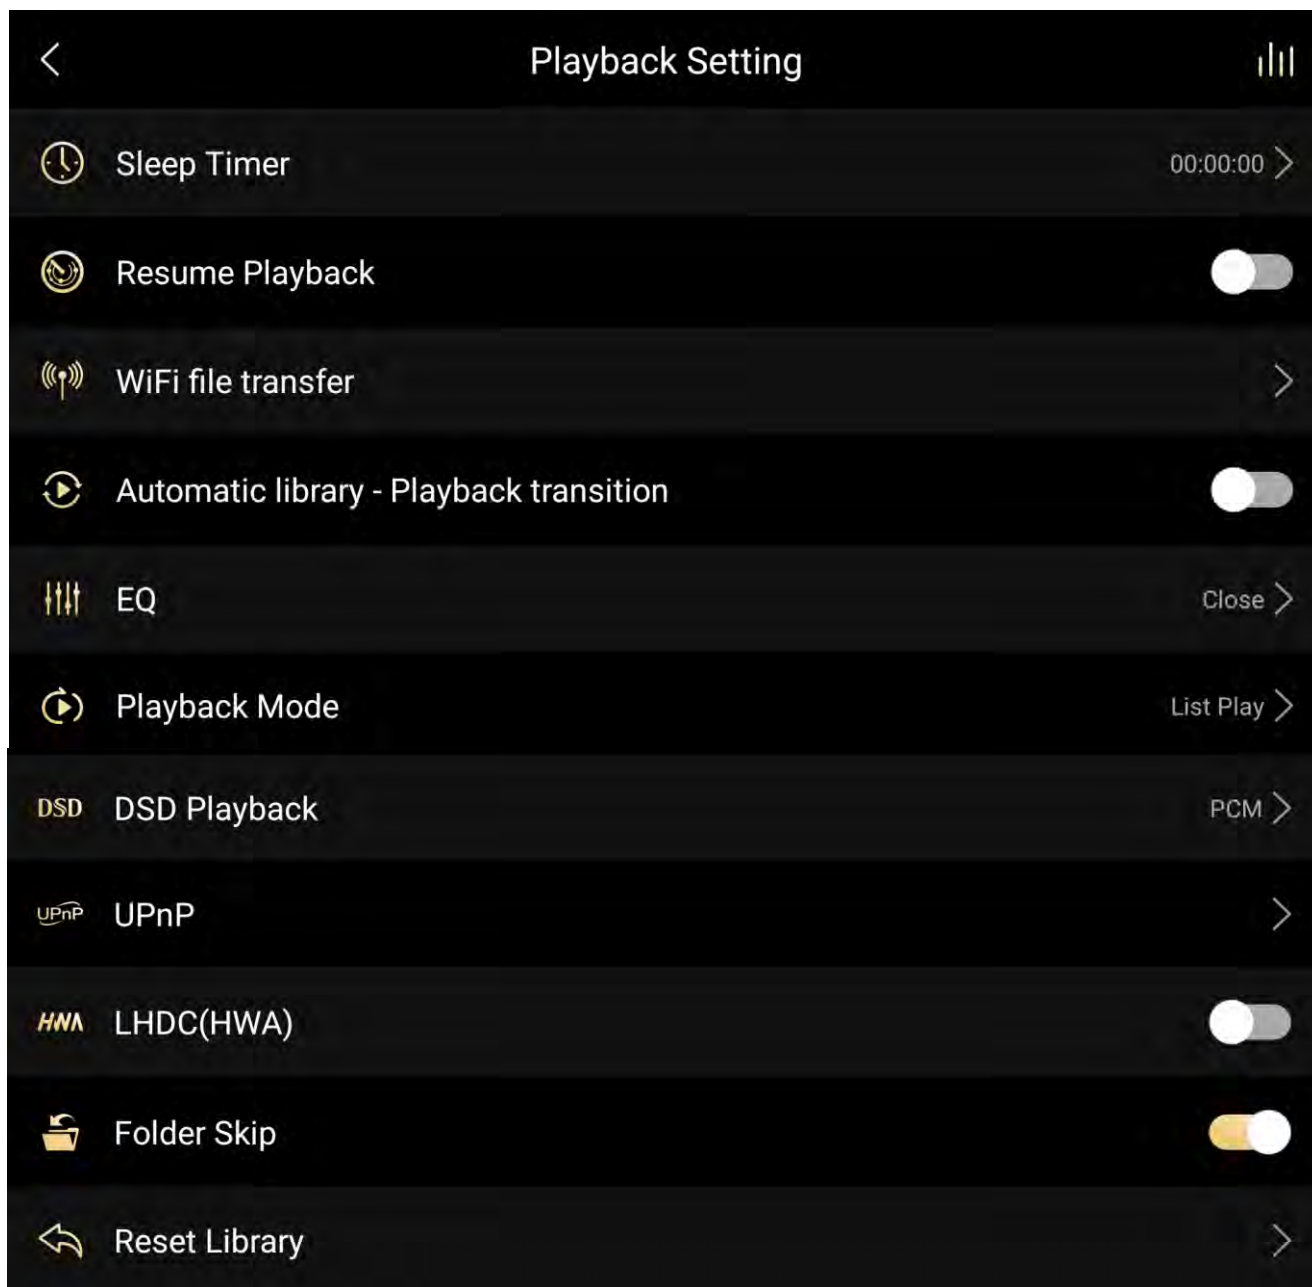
Playback Setting

Sleep Timer 00:00:00

Resume Playback

WiFi file transfer

Automatic library - Playback transition

EQ Close

Playback Mode List Play

DSD DSD Playback PCM

UPnP UPnP

HWA LHDC(HWA)

Folder Skip

Reset Library